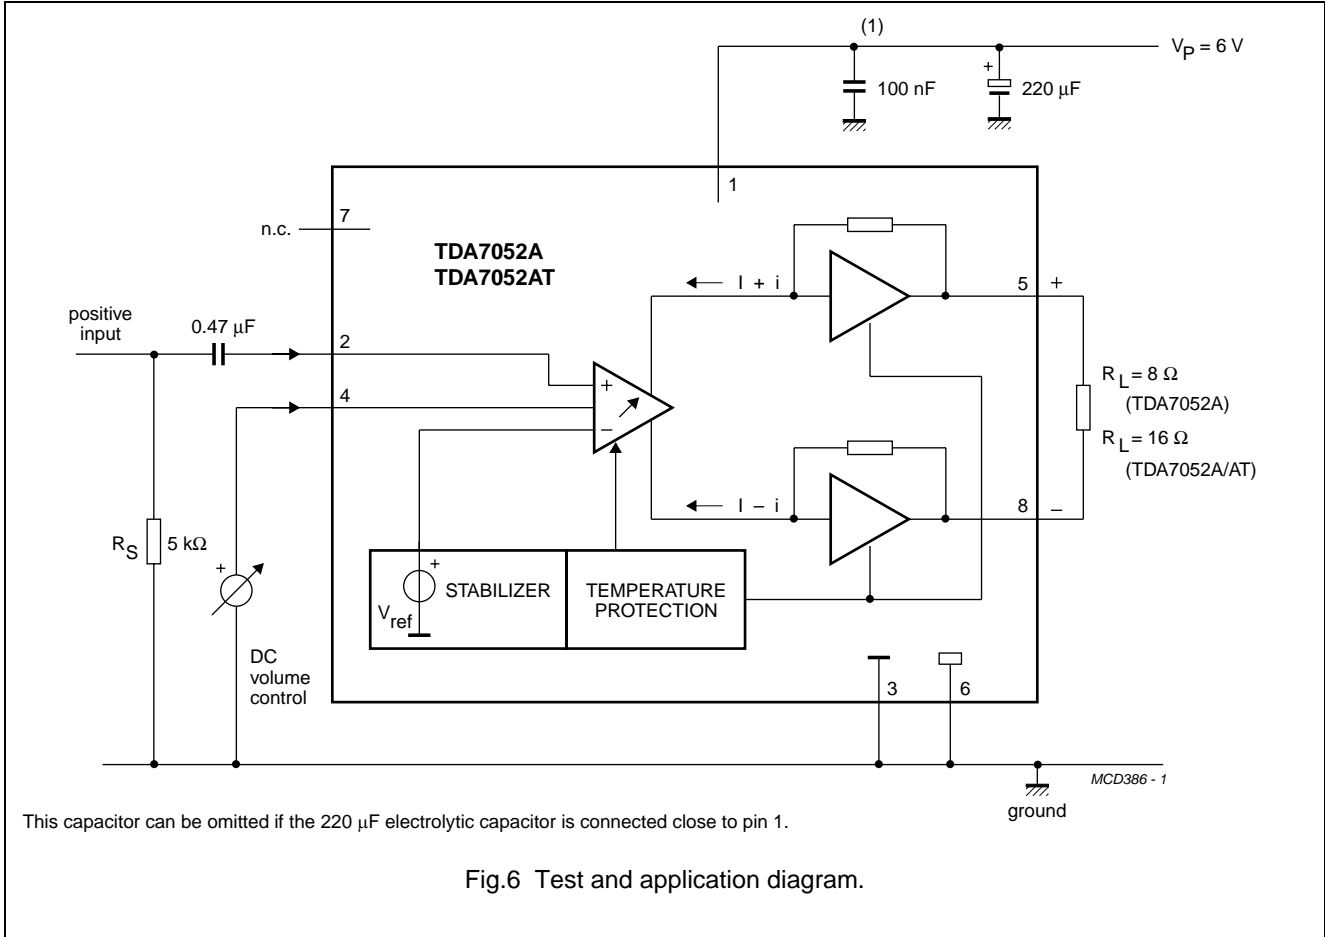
(1)

$V_P = 6$ V

100 nF

+

220 μF

1

n.c.

7

TDA7052A
TDA7052AT

I + i

5

+

positive input

0.47 μF

2

+

$R_L = 8\ \Omega$
(TDA7052A)

4

−

$R_L = 16\ \Omega$
(TDA7052A/AT)

I − i

8

−

$R_S$

5 kΩ

+

+

STABILIZER

TEMPERATURE PROTECTION

$V_{ref}$

DC volume control

3

6

MCD386 - 1

ground

This capacitor can be omitted if the 220 μF electrolytic capacitor is connected close to pin 1.

Fig.6 Test and application diagram.